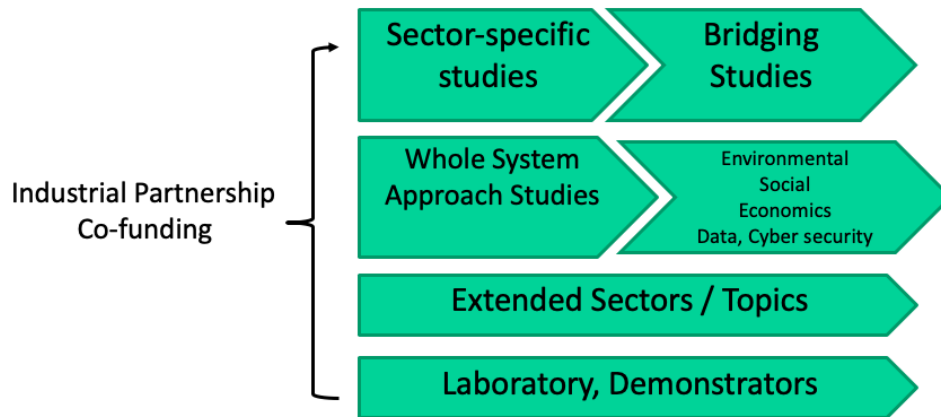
Industrial Partnership Co-funding

Sector-specific studies

Bridging Studies

Whole System Approach Studies

Environmental
Social
Economics
Data, Cyber security

Extended Sectors / Topics

Laboratory, Demonstrators